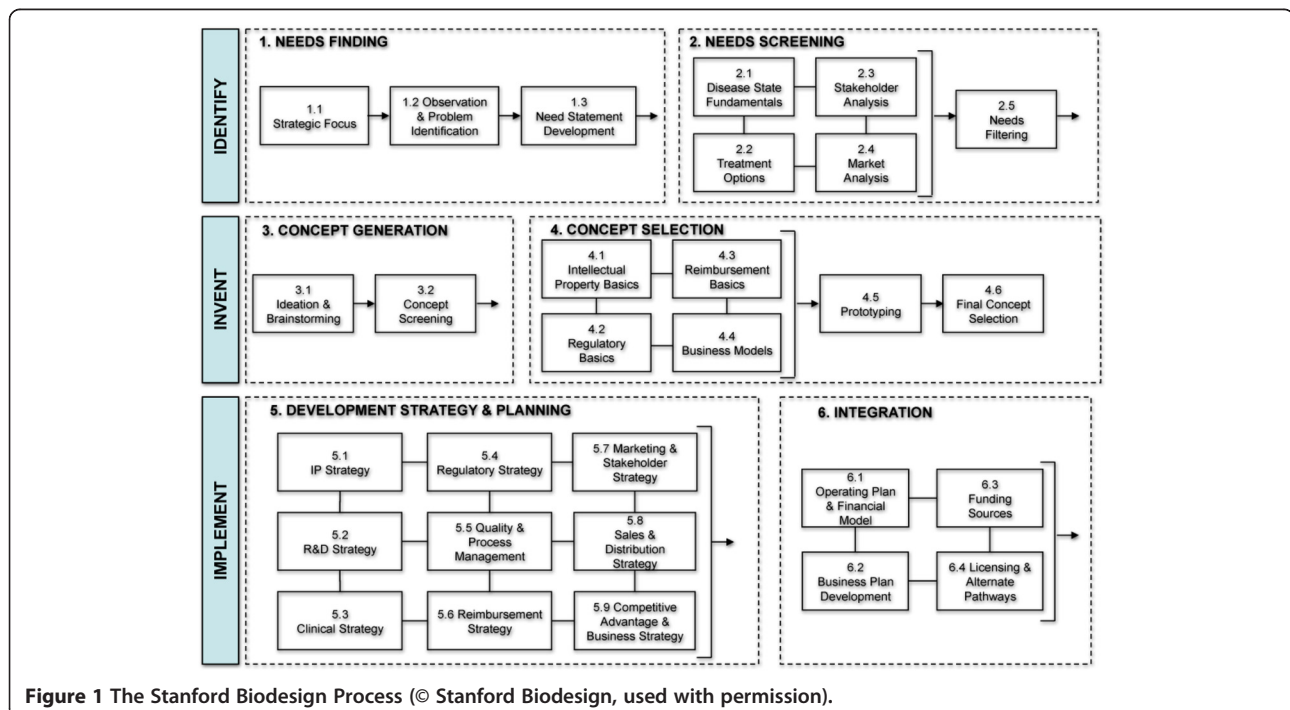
IDENTIFY

1. NEEDS FINDING

1.1 Strategic Focus

1.2 Observation & Problem Identification

1.3 Need Statement Development

2. NEEDS SCREENING

2.1 Disease State Fundamentals

2.3 Stakeholder Analysis

2.2 Treatment Options

2.4 Market Analysis

2.5 Needs Filtering

INVENT

3. CONCEPT GENERATION

3.1 Ideation & Brainstorming

3.2 Concept Screening

4. CONCEPT SELECTION

4.1 Intellectual Property Basics

4.3 Reimbursement Basics

4.2 Regulatory Basics

4.4 Business Models

4.5 Prototyping

4.6 Final Concept Selection

IMPLEMENT

5. DEVELOPMENT STRATEGY & PLANNING

5.1 IP Strategy

5.4 Regulatory Strategy

5.7 Marketing & Stakeholder Strategy

5.2 R&D Strategy

5.5 Quality & Process Management

5.8 Sales & Distribution Strategy

5.3 Clinical Strategy

5.6 Reimbursement Strategy

5.9 Competitive Advantage & Business Strategy

6. INTEGRATION

6.1 Operating Plan & Financial Model

6.3 Funding Sources

6.2 Business Plan Development

6.4 Licensing & Alternate Pathways

**Figure 1 The Stanford Biodesign Process (© Stanford Biodesign, used with permission).**